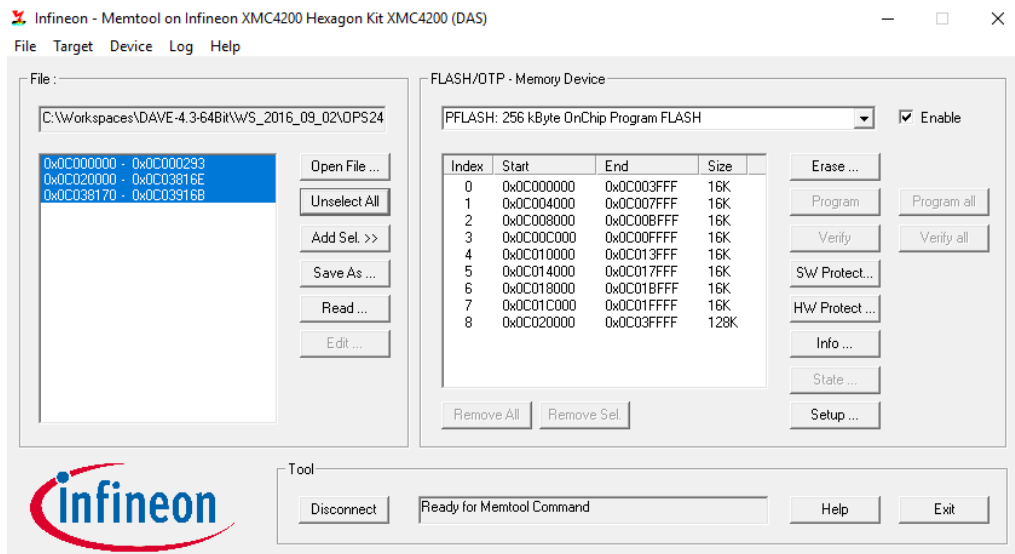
Infineon - Memtool on Infineon XMC4200 Hexagon Kit XMC4200 (DAS)

File Target Device Log Help

File :

C:\Workspaces\DAVE-4.3-64Bit\WS_2016_09_02\OPS24

0x0C000000 - 0x0C000293
0x0C020000 - 0x0C03816E
0x0C038170 - 0x0C03916B

Open File ...
Unselect All
Add Sel. >>
Save As ...
Read ...
Edit ...

FLASH/OTP - Memory Device

PFLASH: 256 kByte OnChip Program FLASH

Enable

| Index | Start | End | Size |
|---|---|---|---|
| 0 | 0x0C000000 | 0x0C003FFF | 16K |
| 1 | 0x0C004000 | 0x0C007FFF | 16K |
| 2 | 0x0C008000 | 0x0C00BFFF | 16K |
| 3 | 0x0C00C000 | 0x0C00FFFF | 16K |
| 4 | 0x0C010000 | 0x0C013FFF | 16K |
| 5 | 0x0C014000 | 0x0C017FFF | 16K |
| 6 | 0x0C018000 | 0x0C01BFFF | 16K |
| 7 | 0x0C01C000 | 0x0C01FFFF | 16K |
| 8 | 0x0C020000 | 0x0C03FFFF | 128K |

Erase ...
Program
Verify
SW Protect...
HW Protect ...
Info ...
State ...
Setup ...

Program all
Verify all

Remove All
Remove Sel.

infineon

Tool

Disconnect
Ready for Memtool Command
Help
Exit